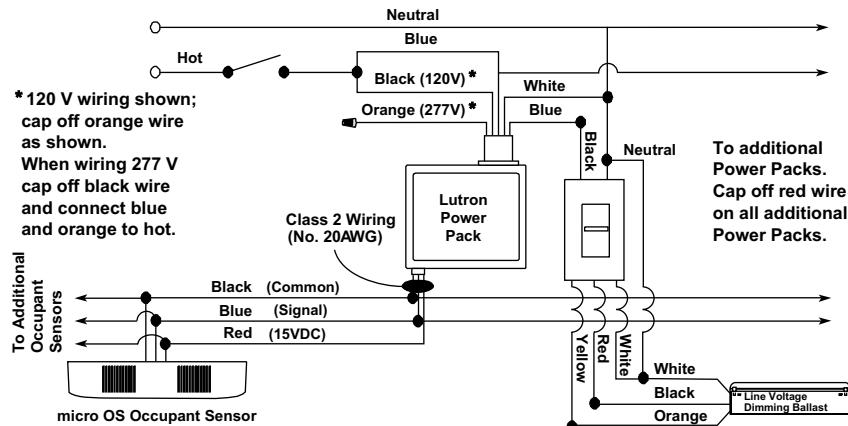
Neutral

Blue

Hot

Black (120V)*

White

Orange (277V)*

Blue

Black

Neutral

*120 V wiring shown; cap off orange wire as shown. When wiring 277 V cap off black wire and connect blue and orange to hot.

To additional Power Packs. Cap off red wire on all additional Power Packs.

Lutron Power Pack

Class 2 Wiring (No. 20AWG)

To Additional Occupant Sensors

Black (Common)

Blue (Signal)

Red (15VDC)

Yellow

Red

White

White

Black

Orange

Line Voltage Dimming Ballast

micro OS Occupant Sensor